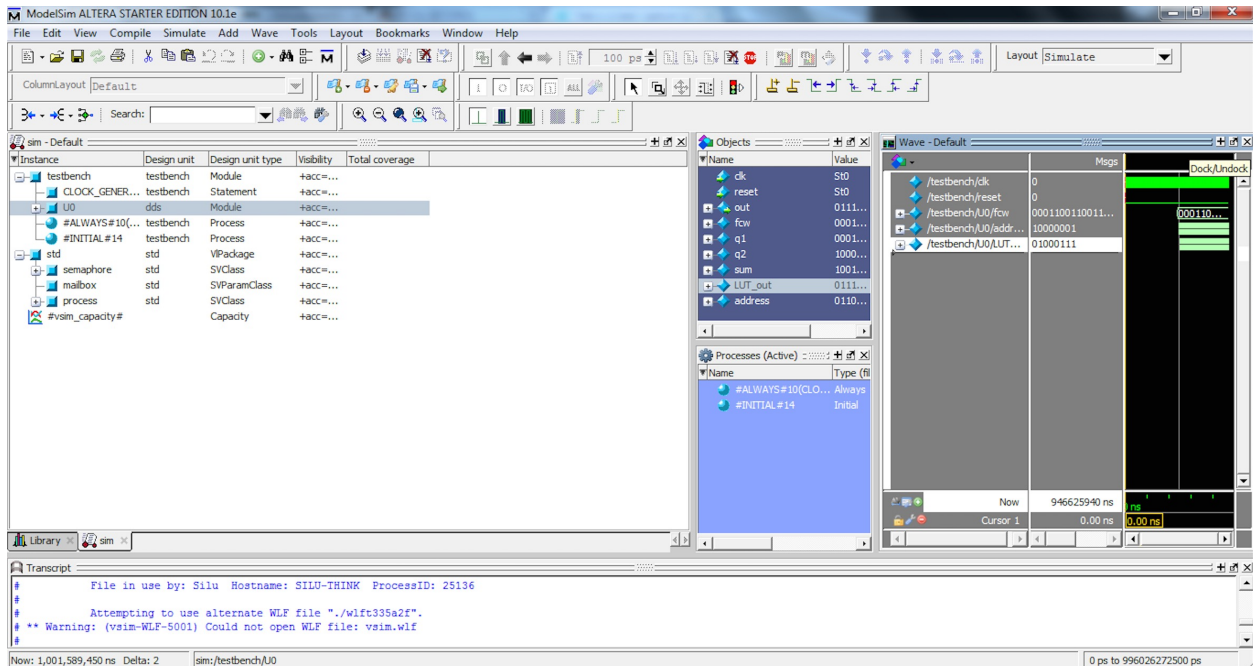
ModelSim ALTERA STARTER EDITION 10.1e

File Edit View Compile Simulate Add Wave Tools Layout Bookmarks Window Help

100 ps

Layout Simulate

ColumnLayout Default

Search:

sim - Default

| Instance | Design unit | Design unit type | Visibility | Total coverage |
|---|---|---|---|---|
| testbench | testbench | Module | +acc=... | |
| CLOCK_GENER... | testbench | Statement | +acc=... | |
| U0 | dds | Module | +acc=... | |
| #ALWAYS#10(... | testbench | Process | +acc=... | |
| #INITIAL#14 | testbench | Process | +acc=... | |
| std | std | VlPackage | +acc=... | |
| semaphore | std | SVClass | +acc=... | |
| mailbox | std | SVParamClass | +acc=... | |
| process | std | SVClass | +acc=... | |
| #vsim_capacity# | | Capacity | +acc=... | |

Library sim

Objects

| Name | Value |
|---|---|
| clk | St0 |
| reset | St0 |
| out | 0111... |
| fcw | 0001... |
| q1 | 0001... |
| q2 | 1000... |
| sum | 1001... |
| LUT_out | 0111... |
| address | 0110... |

Processes (Active)

| Name | Type (fil |
|---|---|
| #ALWAYS#10(CLO... | Always |
| #INITIAL#14 | Initial |

Wave - Default

Msgs

Dock/Undock

| | |
|---|---|
| /testbench/clk | 0 |
| /testbench/reset | 0 |
| /testbench/U0/fcw | 0001100110011... |
| /testbench/U0/addr... | 10000001 |
| /testbench/U0/LUT... | 01000111 |

000110...

Now 946625940 ns

Cursor 1 0.00 ns 0.00 ns

ns

Transcript

# File in use by: Silu Hostname: SILU-THINK ProcessID: 25136
#
# Attempting to use alternate WLF file "./wlft335a2f".
# ** Warning: (vsim-WLF-5001) Could not open WLF file: vsim.wlf
#

Now: 1,001,589,450 ns Delta: 2 sim:/testbench/U0 0 ps to 996026272500 ps